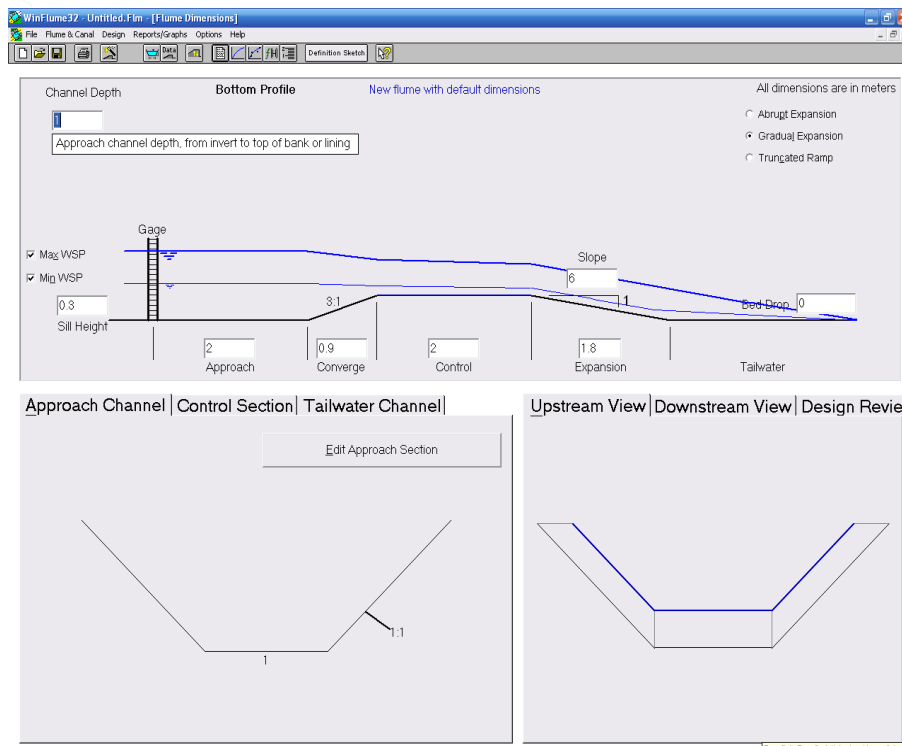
WinFlume32 - Untitled.Flm - [Flume Dimensions]
File Flume & Canal Design Reports/Graphs Options Help
Data
Definition Sketch

Channel Depth
1
Approach channel depth, from invert to top of bank or lining
Bottom Profile
New flume with default dimensions
All dimensions are in meters
Abrupt Expansion
Gradual Expansion
Truncated Ramp

Gage
Max WSP
Min WSP
0.3
Sill Height
3:1
Slope
6
1
Bed Drop 0
2
Approach
0.9
Converge
2
Control
1.8
Expansion
Tailwater

Approach Channel | Control Section | Tailwater Channel
Edit Approach Section
1:1
1

Upstream View | Downstream View | Design Revie